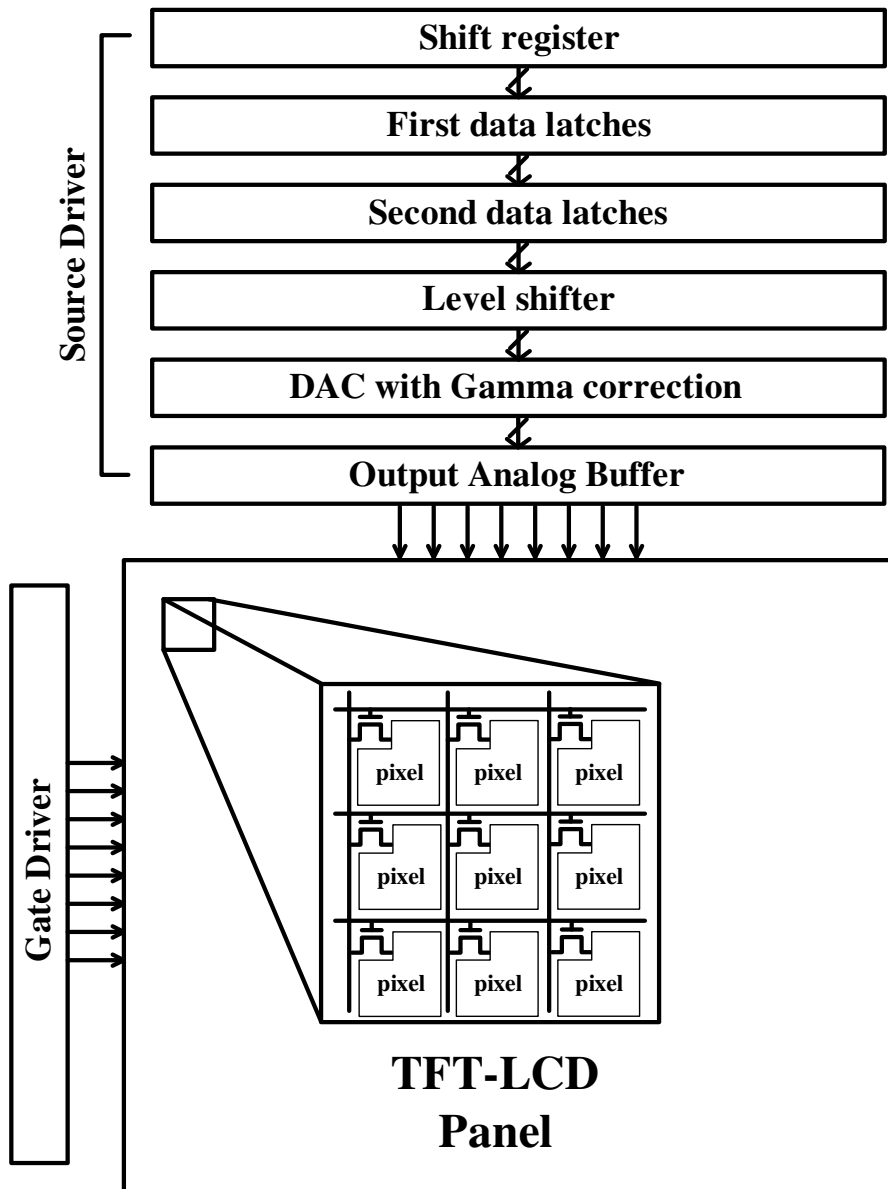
Source Driver

Shift register

First data latches

Second data latches

Level shifter

DAC with Gamma correction

Output Analog Buffer

Gate Driver

pixel pixel pixel
pixel pixel pixel
pixel pixel pixel

TFT-LCD
Panel